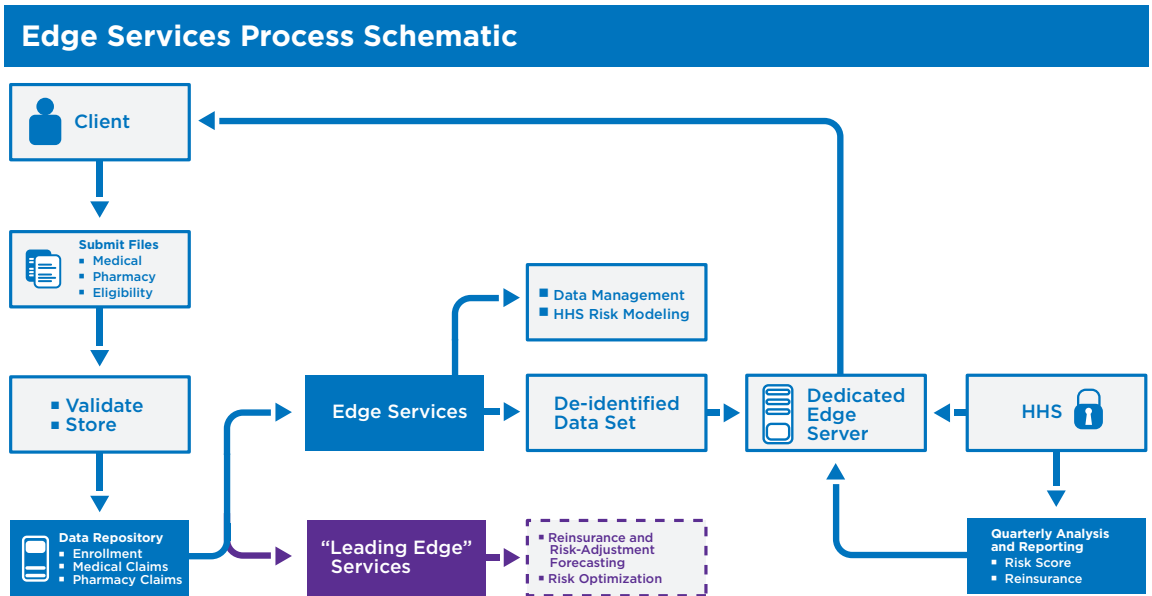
Edge Services Process Schematic

Client

Submit Files
▪ Medical
▪ Pharmacy
▪ Eligibility

▪ Validate
▪ Store

Data Repository
▪ Enrollment
▪ Medical Claims
▪ Pharmacy Claims

▪ Data Management
▪ HHS Risk Modeling

Edge Services

De-identified Data Set

Dedicated Edge Server

HHS

"Leading Edge" Services

▪ Reinsurance and Risk-Adjustment Forecasting
▪ Risk Optimization

Quarterly Analysis and Reporting
▪ Risk Score
▪ Reinsurance